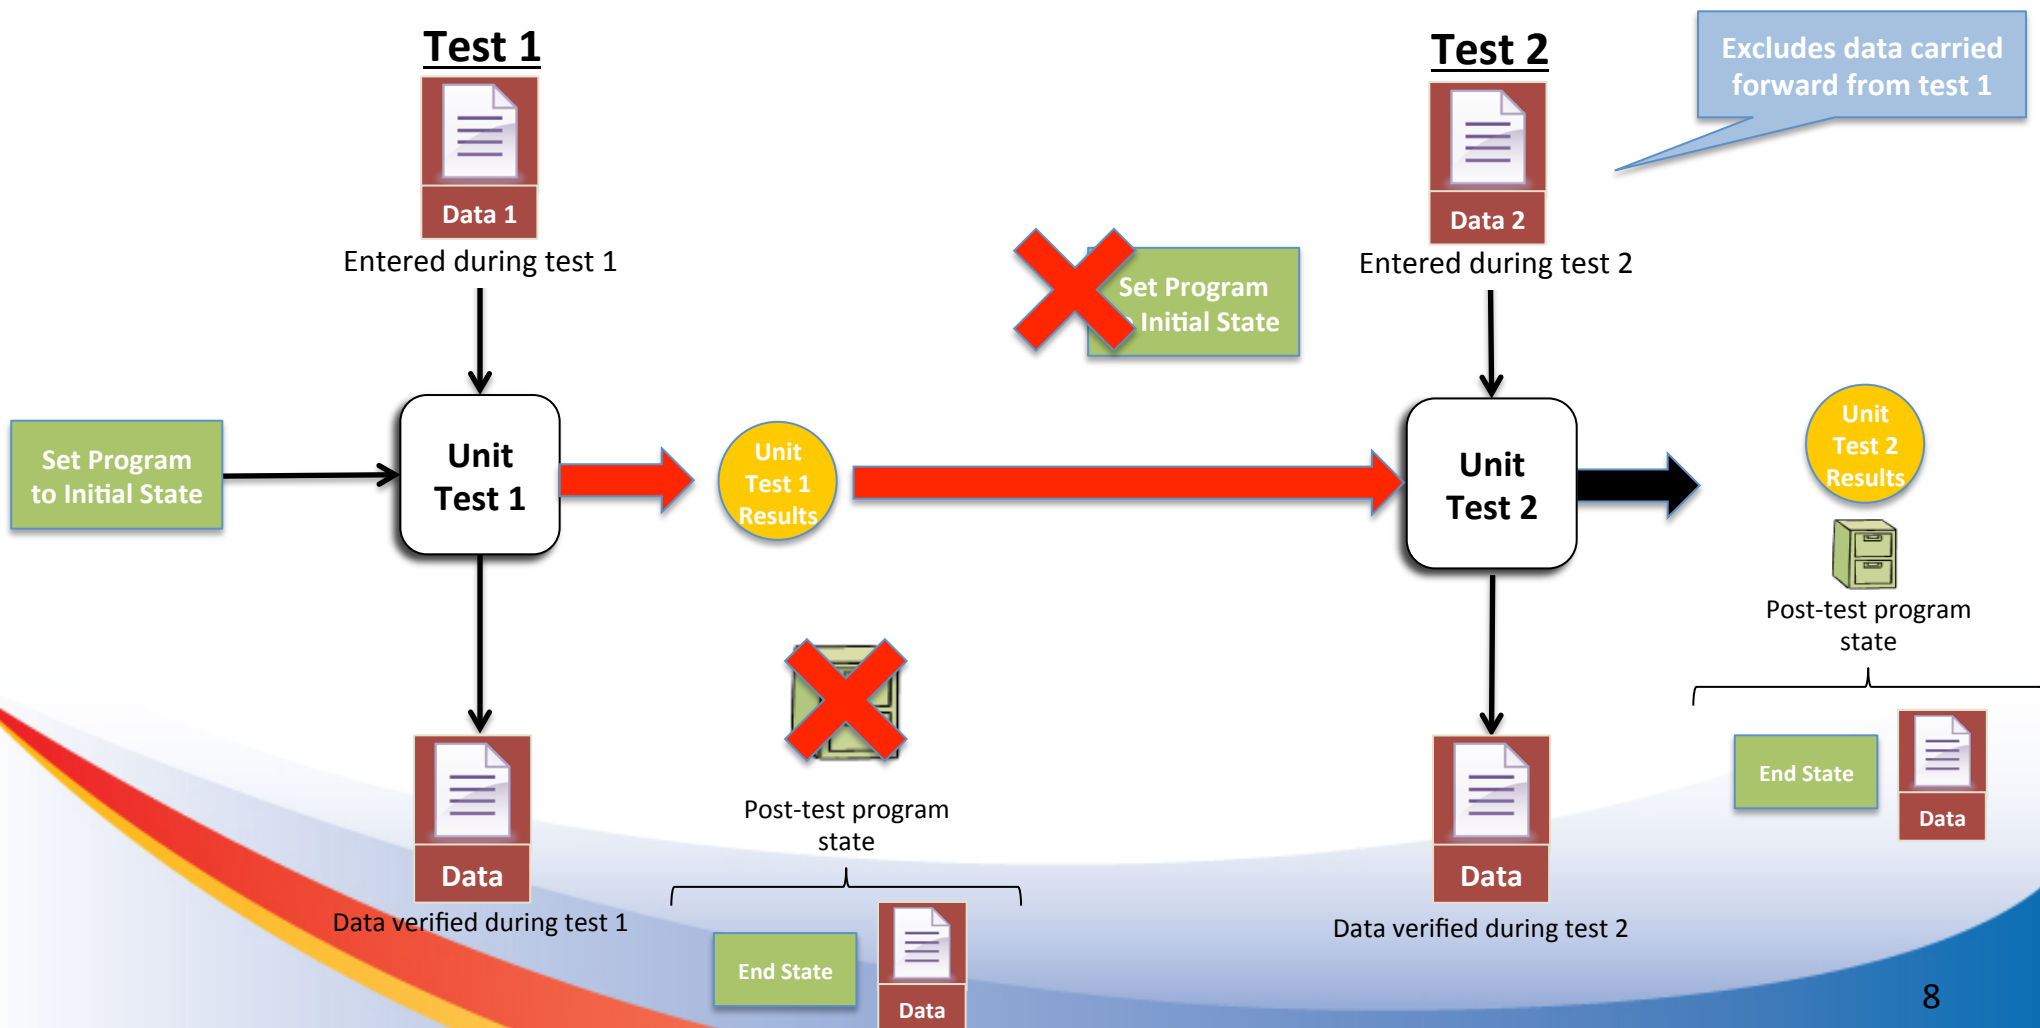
Test 1

Data 1

Entered during test 1

Test 2

Excludes data carried forward from test 1

Data 2

Entered during test 2

Set Program Initial State

Set Program to Initial State

Unit Test 1

Unit Test 1 Results

Unit Test 2

Unit Test 2 Results

Post-test program state

End State

Data

Data

Data verified during test 1

Post-test program state

End State

Data

Data

Data verified during test 2

8